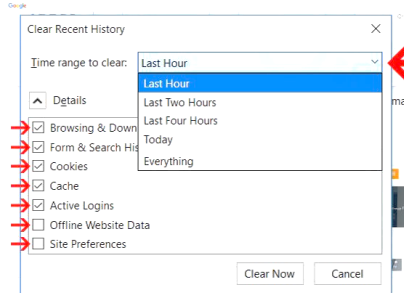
Google

Clear Recent History

Time range to clear: Last Hour

Last Hour
Last Two Hours
Last Four Hours
Today
Everything

Details

Browsing & Down
Form & Search His
Cookies
Cache
Active Logins
Offline Website Data
Site Preferences

ma

Clear Now Cancel